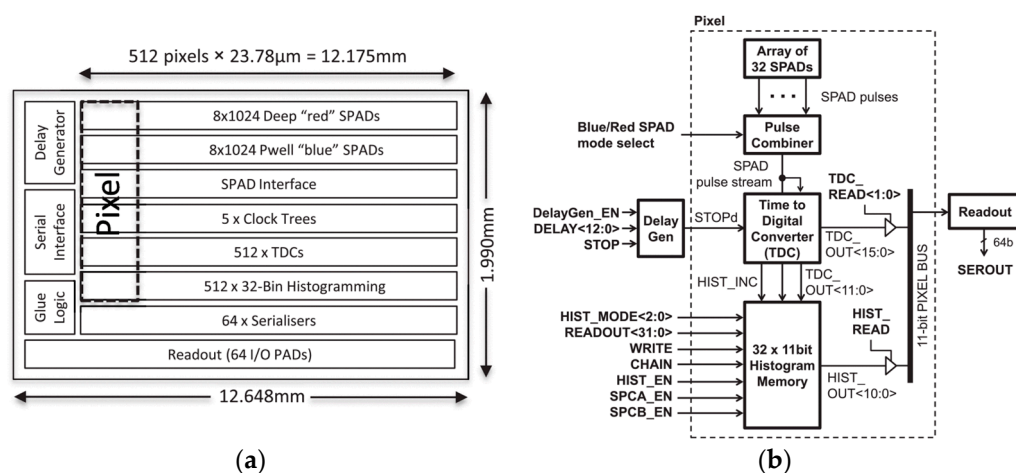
512 pixels × 23.78μm = 12.175mm

Delay Generator

Serial Interface

Glue Logic

Pixel

8x1024 Deep "red" SPADs

8x1024 Pwell "blue" SPADs

SPAD Interface

5 x Clock Trees

512 x TDCs

512 x 32-Bin Histogramming

64 x Serialisers

Readout (64 I/O PADs)

1.990mm

12.648mm

(a)

Pixel

Array of 32 SPADs

SPAD pulses

Blue/Red SPAD mode select

Pulse Combiner

SPAD pulse stream

TDC_ READ<1:0>

Readout

64b

SEROUT

DelayGen_EN

DELAY<12:0>

STOP

Delay Gen

STOPd

Time to Digital Converter (TDC)

TDC_ OUT<15:0>

11-bit PIXEL BUS

HIST_INC

TDC_ OUT<11:0>

HIST_MODE<2:0>

READOUT<31:0>

WRITE

CHAIN

HIST_EN

SPCA_EN

SPCB_EN

32 x 11bit Histogram Memory

HIST_ READ

HIST_ OUT<10:0>

(b)